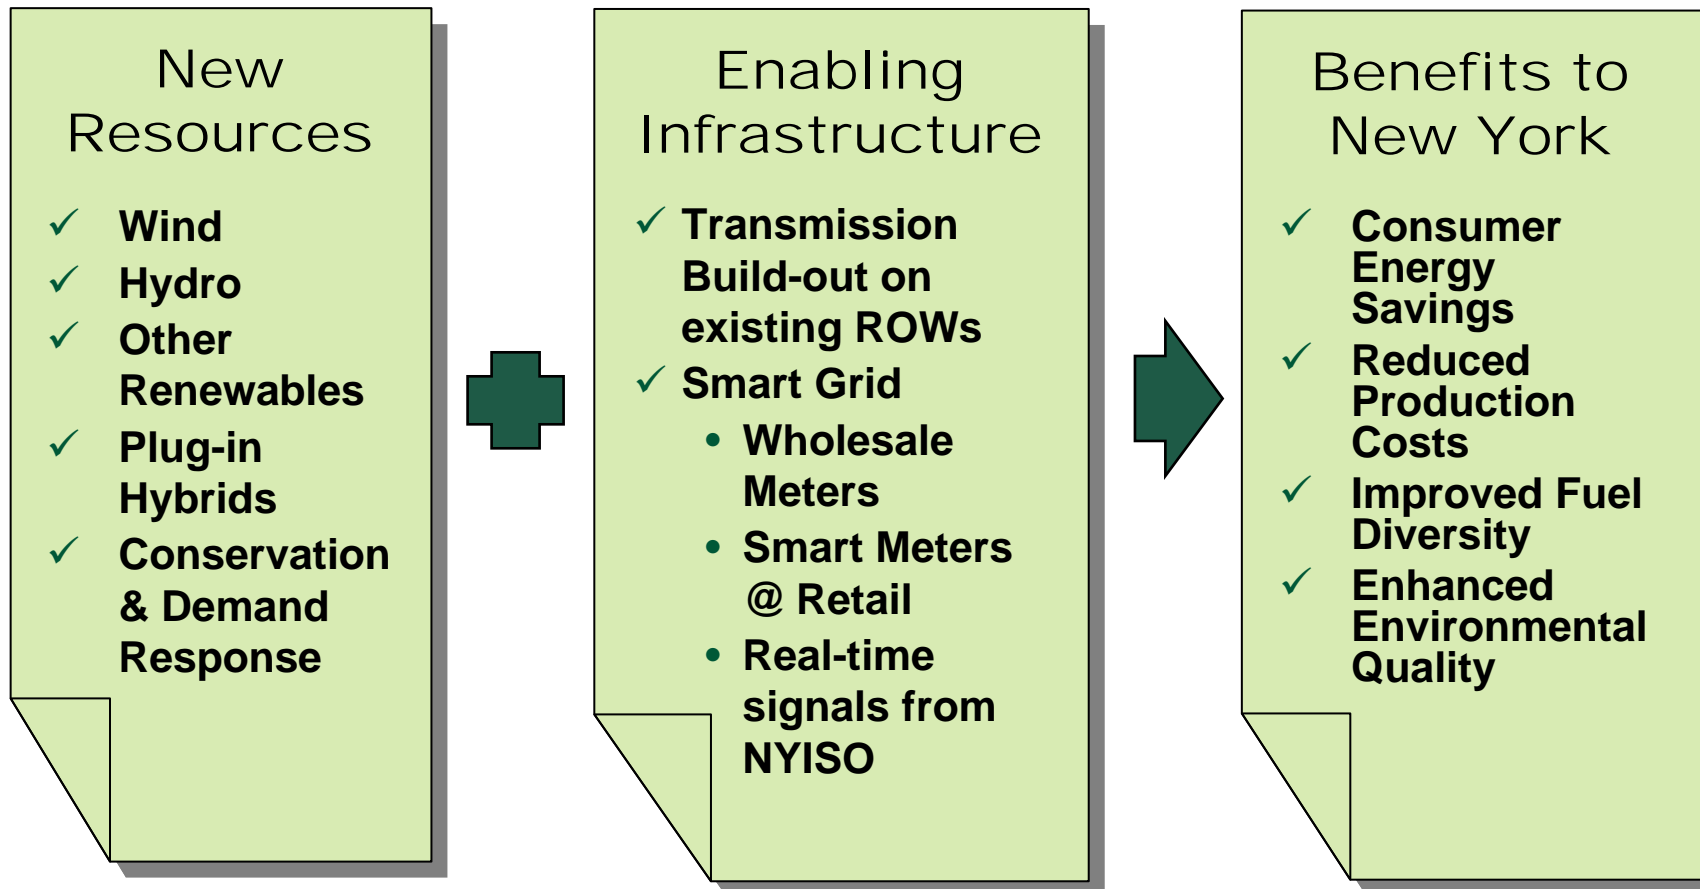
New Resources

✓ Wind
✓ Hydro
✓ Other Renewables
✓ Plug-in Hybrids
✓ Conservation & Demand Response

Enabling Infrastructure

✓ Transmission Build-out on existing ROWs
✓ Smart Grid
• Wholesale Meters
• Smart Meters @ Retail
• Real-time signals from NYISO

Benefits to New York

✓ Consumer Energy Savings
✓ Reduced Production Costs
✓ Improved Fuel Diversity
✓ Enhanced Environmental Quality